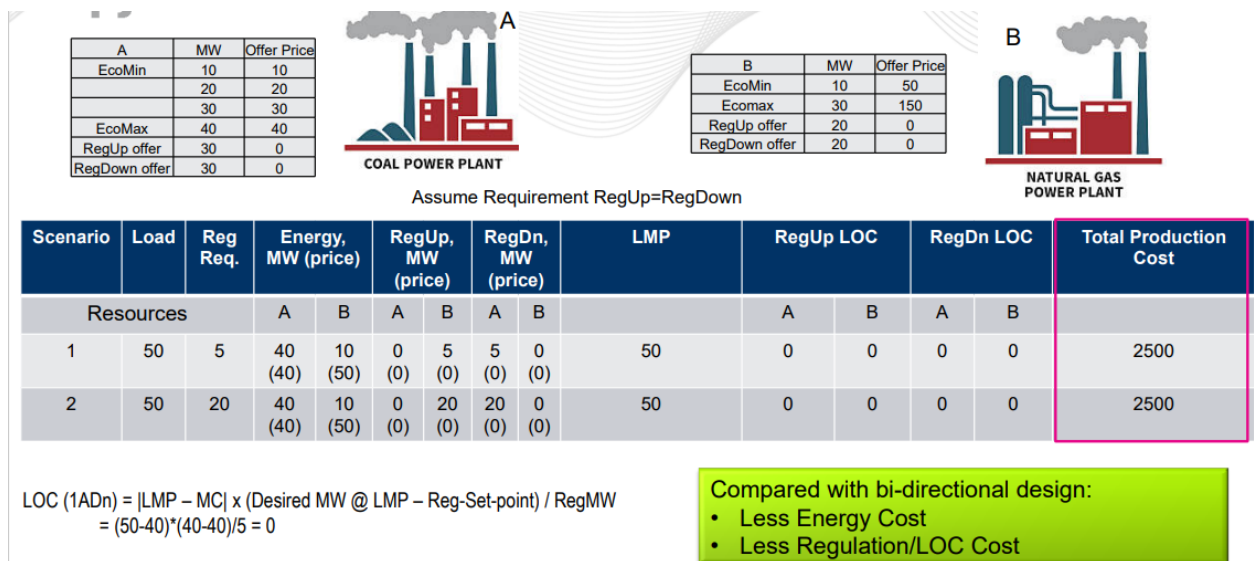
| A | MW | Offer Price |
|---|---|---|
| EcoMin | 10 | 10 |
| | 20 | 20 |
| | 30 | 30 |
| EcoMax | 40 | 40 |
| RegUp offer | 30 | 0 |
| RegDown offer | 30 | 0 |

A

COAL POWER PLANT

| B | MW | Offer Price |
|---|---|---|
| EcoMin | 10 | 50 |
| Ecomax | 30 | 150 |
| RegUp offer | 20 | 0 |
| RegDown offer | 20 | 0 |

B

NATURAL GAS POWER PLANT

Assume Requirement RegUp=RegDown

| Scenario | Load | Reg Req. | Energy, MW (price) | | RegUp, MW (price) | | RegDn, MW (price) | | LMP | RegUp LOC | | RegDn LOC | | Total Production Cost |
|---|---|---|---|---|---|---|---|---|---|---|---|---|---|---|
| Resources | | | A | B | A | B | A | B | | A | B | A | B | |
| 1 | 50 | 5 | 40 (40) | 10 (50) | 0 (0) | 5 (0) | 5 (0) | 0 (0) | 50 | 0 | 0 | 0 | 0 | 2500 |
| 2 | 50 | 20 | 40 (40) | 10 (50) | 0 (0) | 20 (0) | 20 (0) | 0 (0) | 50 | 0 | 0 | 0 | 0 | 2500 |

LOC (1ADn) = |LMP – MC| x (Desired MW @ LMP – Reg-Set-point) / RegMW
= (50-40)*(40-40)/5 = 0

Compared with bi-directional design:
• Less Energy Cost
• Less Regulation/LOC Cost